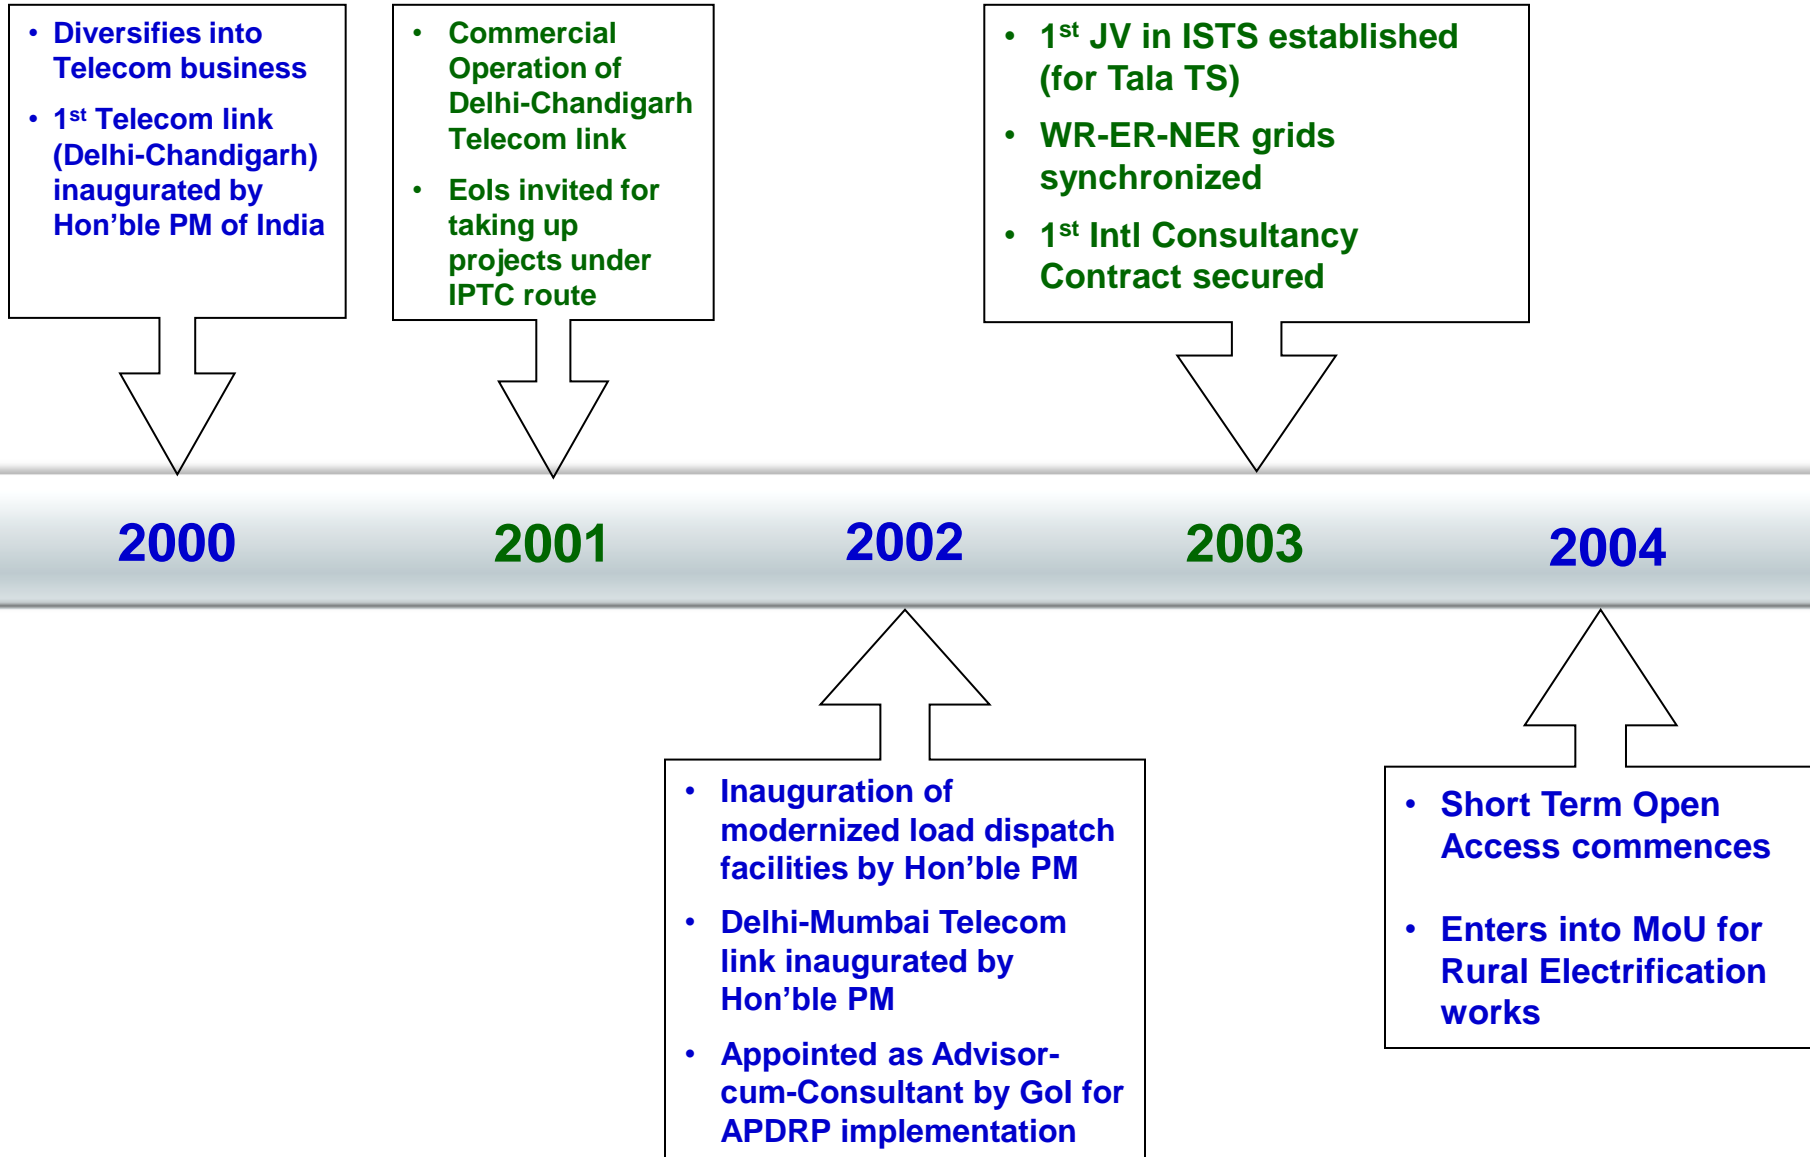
- Diversifies into Telecom business
- 1$^{st}$ Telecom link (Delhi-Chandigarh) inaugurated by Hon’ble PM of India

- Commercial Operation of Delhi-Chandigarh Telecom link
- EoIs invited for taking up projects under IPTC route

- 1$^{st}$ JV in ISTS established (for Tala TS)
- WR-ER-NER grids synchronized
- 1$^{st}$ Intl Consultancy Contract secured

2000

2001

2002

2003

2004

- Inauguration of modernized load dispatch facilities by Hon’ble PM
- Delhi-Mumbai Telecom link inaugurated by Hon’ble PM
- Appointed as Advisor-cum-Consultant by GoI for APDRP implementation

- Short Term Open Access commences
- Enters into MoU for Rural Electrification works